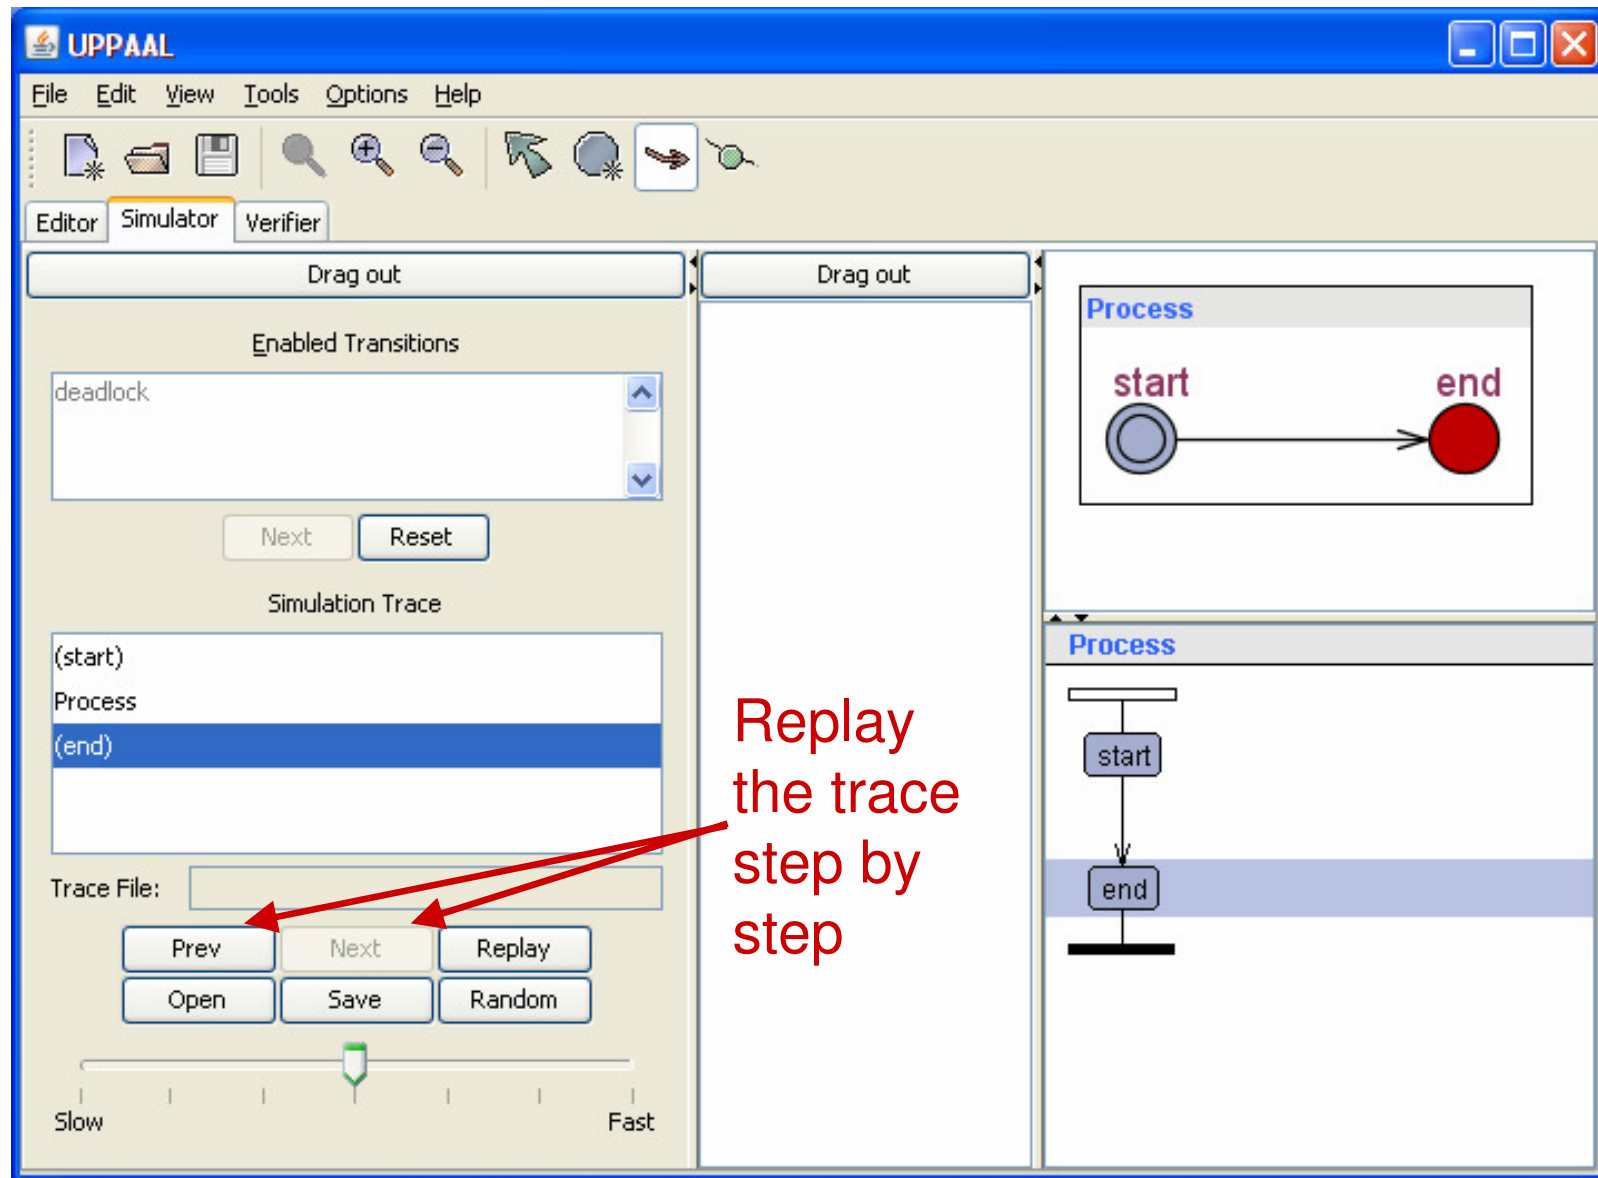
UPPAAL

File Edit View Tools Options Help

Editor Simulator Verifier

Drag out

Enabled Transitions

deadlock

Next Reset

Simulation Trace

(start)
Process
(end)

Trace File:

Prev Next Replay
Open Save Random

Slow Fast

Drag out

Process

start end

Process

start

end

Replay the trace step by step